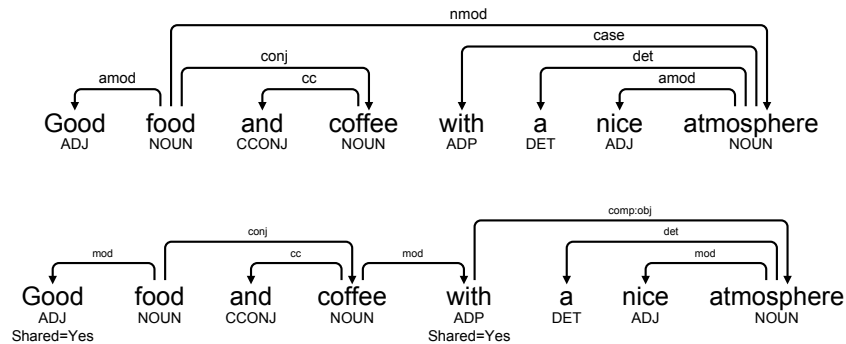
nmod
case
conj
det
amod
cc
amod

Good ADJ
food NOUN
and CCONJ
coffee NOUN
with ADP
a DET
nice ADJ
atmosphere NOUN

comp:obj
conj
det
mod
cc
mod
mod

Good ADJ Shared=Yes
food NOUN
and CCONJ
coffee NOUN
with ADP Shared=Yes
a DET
nice ADJ
atmosphere NOUN